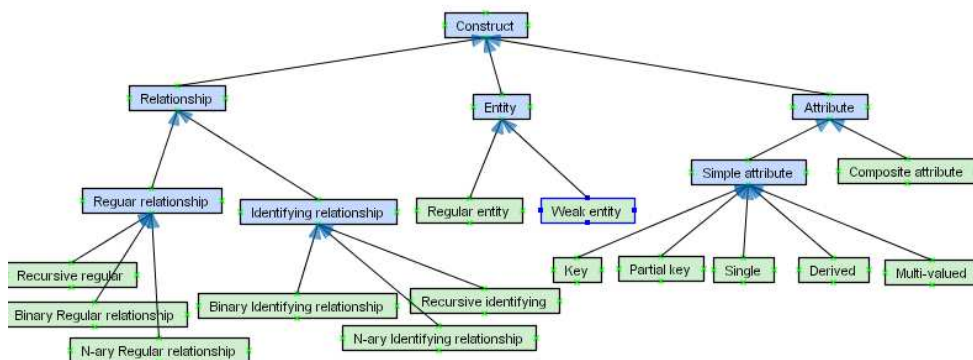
Construct

Relationship

Entity

Attribute

Reguar relationship

Identifying relationship

Regular entity

Weak entity

Simple attribute

Composite attribute

Recursive regular

Binary Regular relationship

N-ary Regular relationship

Binary Identifying relationship

Recursive identifying

N-ary Identifying relationship

Key

Partial key

Single

Derived

Multi-valued